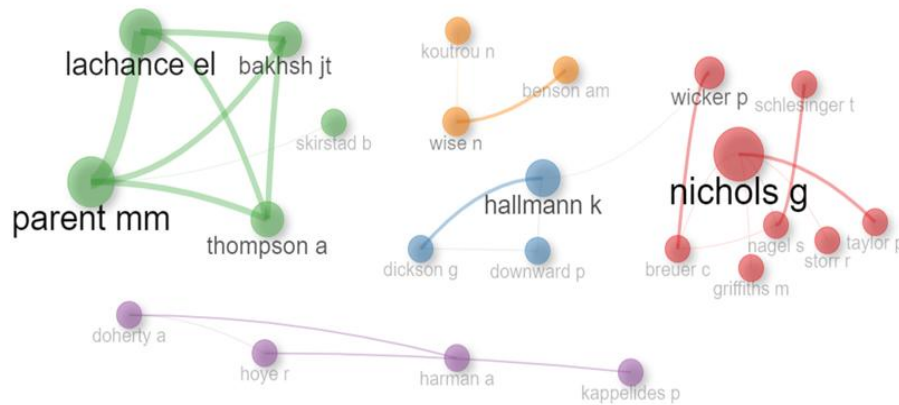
lachance el
bakhsh jt
skirstad b
parent mm
thompson a
koutrou n
benson am
wise n
hallmann k
dickson g
downward p
wicker p
schlesinger t
nichols g
nagel s
storr r
taylor p
breuer c
griffiths m
doherty a
hoye r
harman a
kappelides p